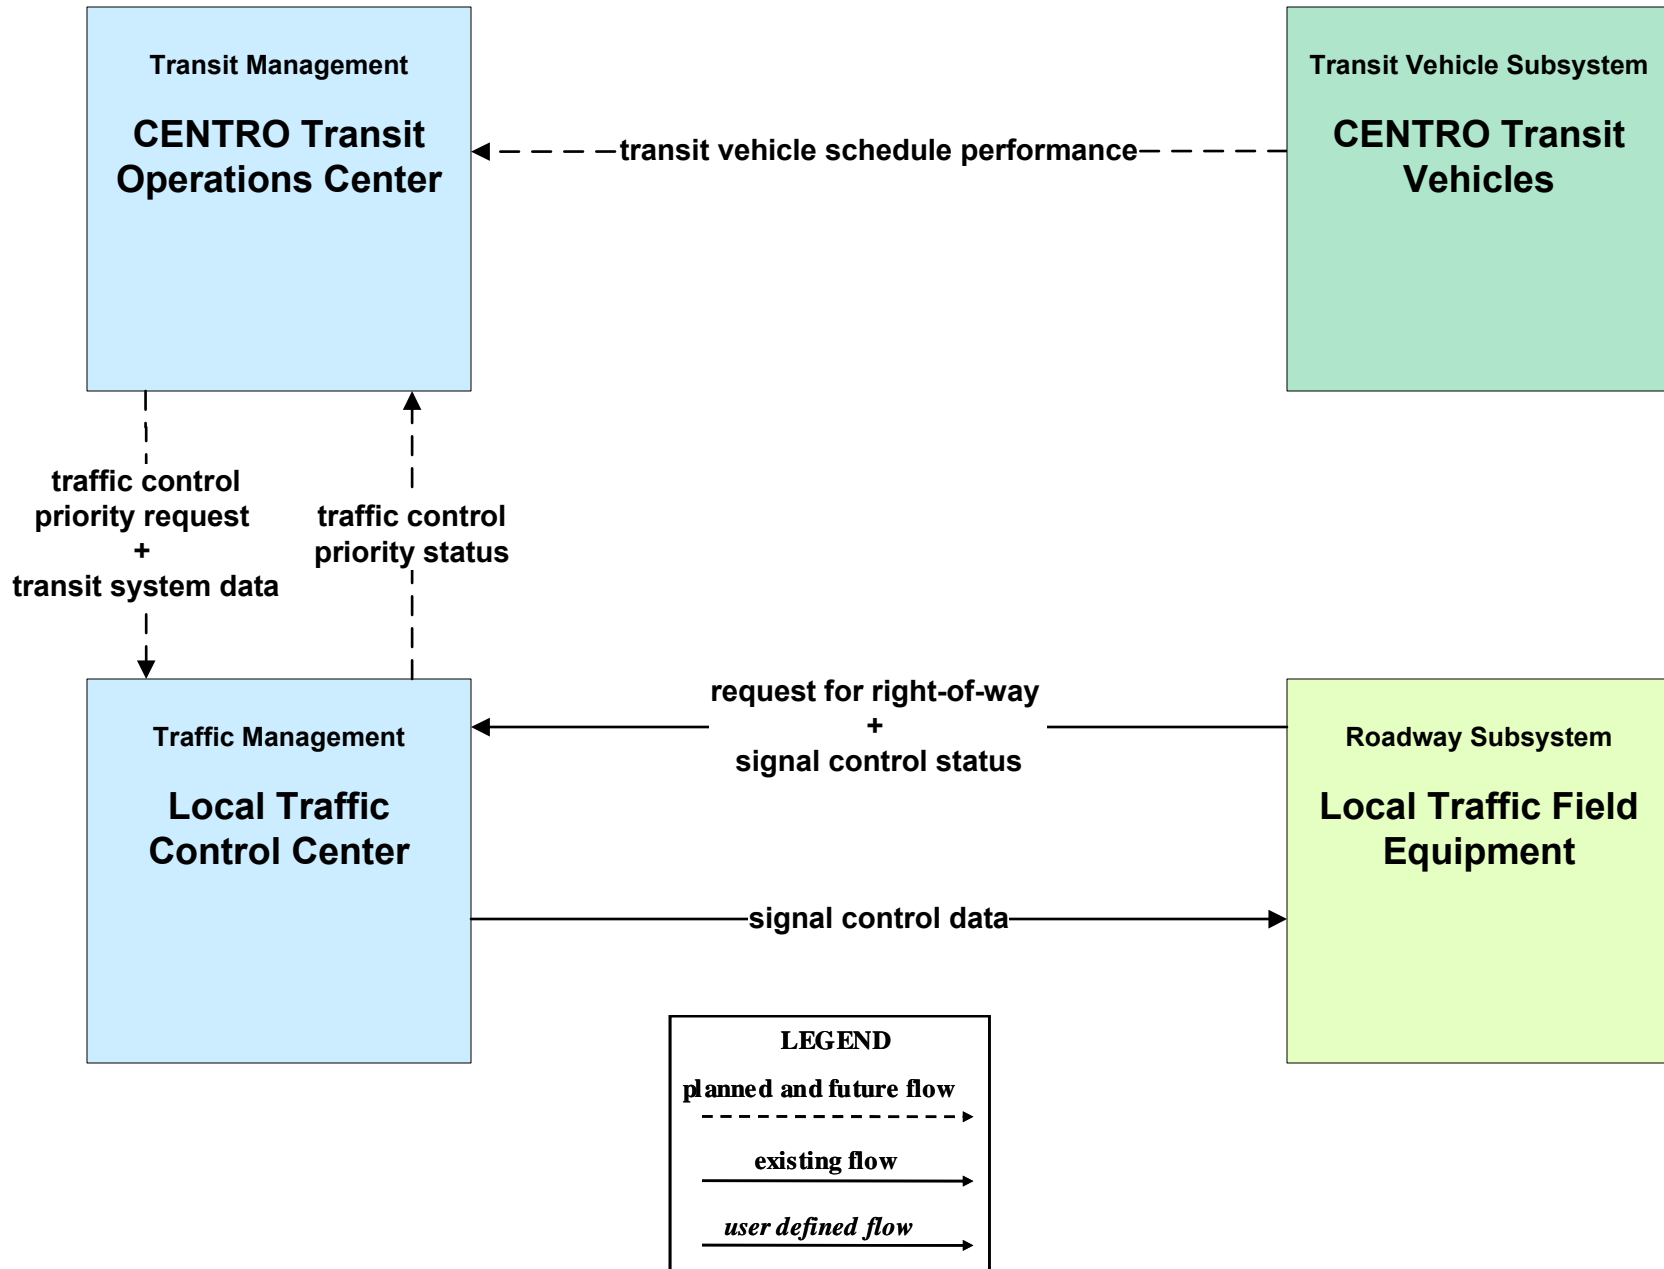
Transit Management

CENTRO Transit Operations Center

transit vehicle schedule performance

Transit Vehicle Subsystem

CENTRO Transit Vehicles

traffic control priority request
+
transit system data

traffic control priority status

Traffic Management

Local Traffic Control Center

request for right-of-way
+
signal control status

Roadway Subsystem

Local Traffic Field Equipment

signal control data

LEGEND

planned and future flow

existing flow

user defined flow